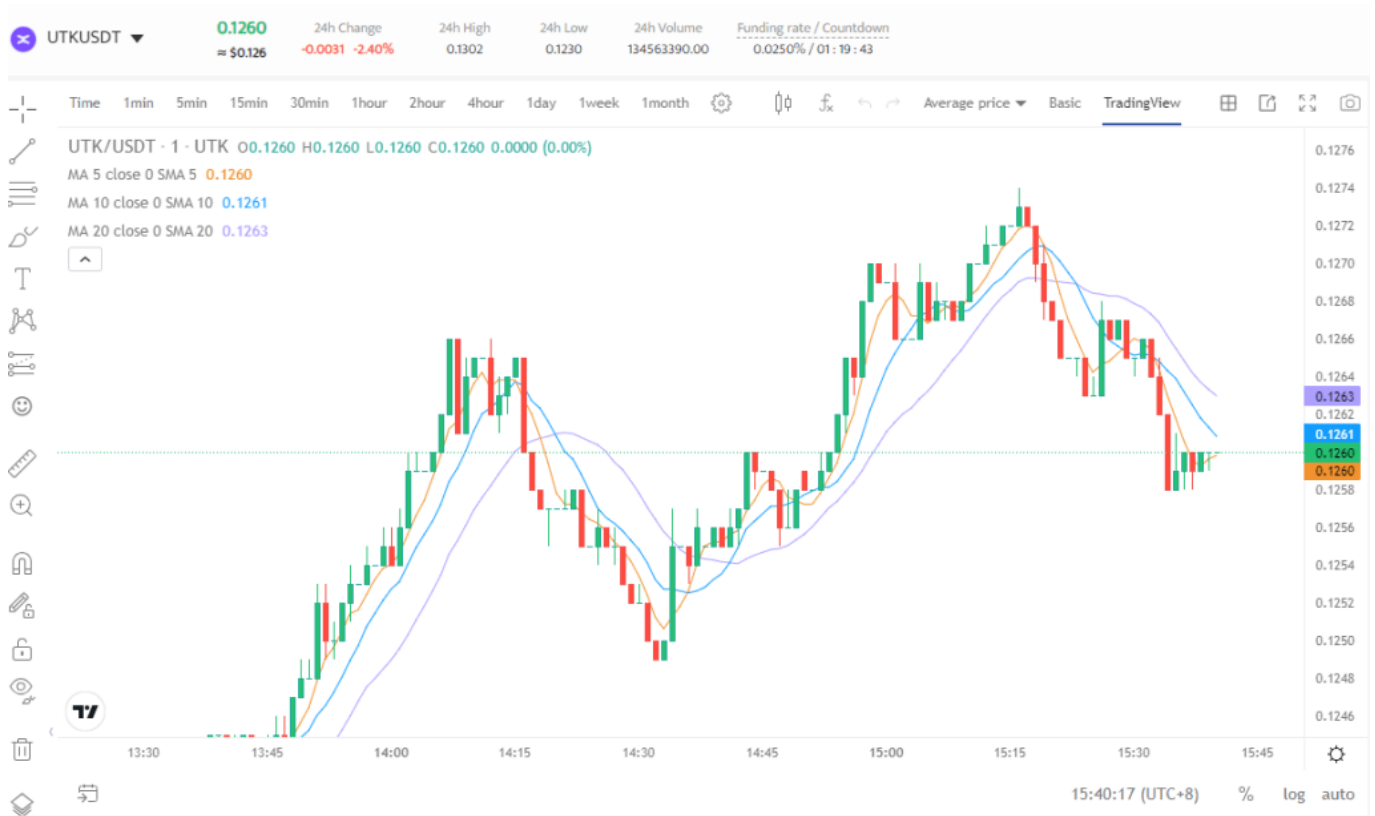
UTKUSDT

0.1260
≈ $0.126

24h Change
-0.0031 -2.40%

24h High
0.1302

24h Low
0.1230

24h Volume
134563390.00

Funding rate / Countdown
0.0250% / 01 : 19 : 43

Time 1min 5min 15min 30min 1hour 2hour 4hour 1day 1week 1month Average price Basic TradingView

UTK/USDT · 1 · UTK O0.1260 H0.1260 L0.1260 C0.1260 0.0000 (0.00%)
MA 5 close 0 SMA 5 0.1260
MA 10 close 0 SMA 10 0.1261
MA 20 close 0 SMA 20 0.1263

0.1276
0.1274
0.1272
0.1270
0.1268
0.1266
0.1264
0.1263
0.1262
0.1261
0.1260
0.1260
0.1258
0.1256
0.1254
0.1252
0.1250
0.1248
0.1246

13:30 13:45 14:00 14:15 14:30 14:45 15:00 15:15 15:30 15:45

15:40:17 (UTC+8) % log auto